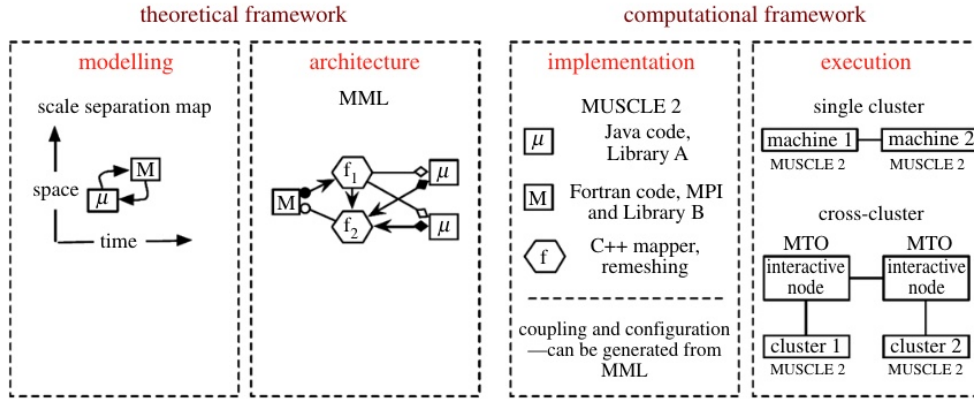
theoretical framework

modelling

scale separation map

space

time

M

$\mu$

architecture

MML

$f_1$

$f_2$

M

$\mu$

$\mu$

computational framework

implementation

MUSCLE 2

$\mu$ Java code, Library A

M Fortran code, MPI and Library B

f C++ mapper, remeshing

coupling and configuration —can be generated from MML

execution

single cluster

machine 1

MUSCLE 2

machine 2

MUSCLE 2

cross-cluster

MTO

interactive node

MTO

interactive node

cluster 1

MUSCLE 2

cluster 2

MUSCLE 2